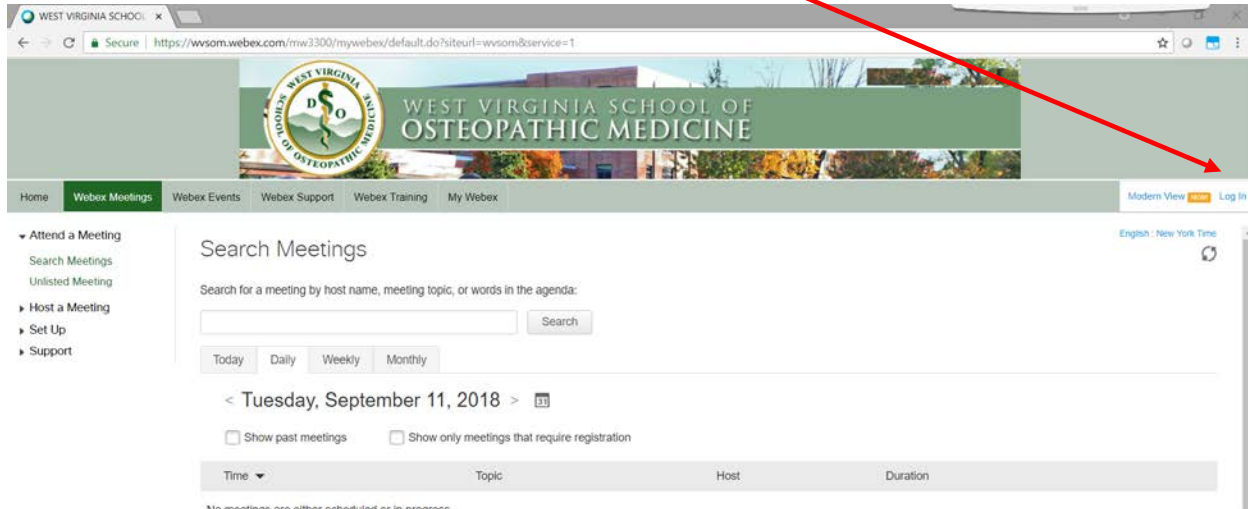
WEST VIRGINIA SCHOO ×

Secure | https://wvsom.webex.com/mw3300/mywebex/default.do?siteurl=wvsom&service=1

WEST VIRGINIA SCHOOL OF OSTEOPATHIC MEDICINE

D O

WEST VIRGINIA SCHOOL OF OSTEOPATHIC MEDICINE

Home | Webex Meetings | Webex Events | Webex Support | Webex Training | My Webex

Modern View NEW | Log In

Attend a Meeting
Search Meetings
Unlisted Meeting
Host a Meeting
Set Up
Support

English : New York Time

Search Meetings

Search for a meeting by host name, meeting topic, or words in the agenda:

Search

Today | Daily | Weekly | Monthly

< Tuesday, September 11, 2018 > 31

Show past meetings

Show only meetings that require registration

| Time | Topic | Host | Duration |
|---|---|---|---|

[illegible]